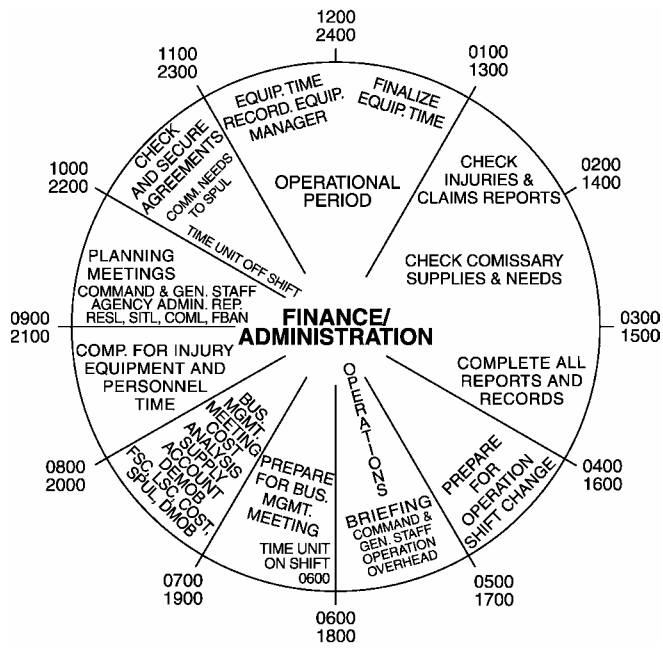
1200
2400

0100
1300

0200
1400

0300
1500

0400
1600

0500
1700

0600
1800

0700
1900

0800
2000

0900
2100

1000
2200

1100
2300

EQUIP. TIME RECORD. EQUIP. MANAGER

OPERATIONAL PERIOD

FINALIZE EQUIP. TIME

CHECK INJURIES & CLAIMS REPORTS

CHECK COMISSARY SUPPLIES & NEEDS

COMPLETE ALL REPORTS AND RECORDS

PREPARE FOR OPERATION SHIFT CHANGE

OPERATIONS BRIEFING COMMAND & GEN. STAFF OPERATION OVERHEAD

PREPARE FOR BUS. MGMT. MEETING

TIME UNIT ON SHIFT 0600

BUS. MGMT. MEETING COST ANALYSIS SUPPLY ACCOUNT DEMOB DISC. COST, FSC, SPUL, DMOB

COMP. FOR INJURY EQUIPMENT AND PERSONNEL TIME

PLANNING MEETINGS COMMAND & GEN. STAFF AGENCY ADMIN. REP. RESL, SITL, COML, FBAN

TIME UNIT OFF SHIFT

CHECK AND SECURE AGREEMENTS

COMM. NEEDS TO SPUL

FINANCE/ ADMINISTRATION